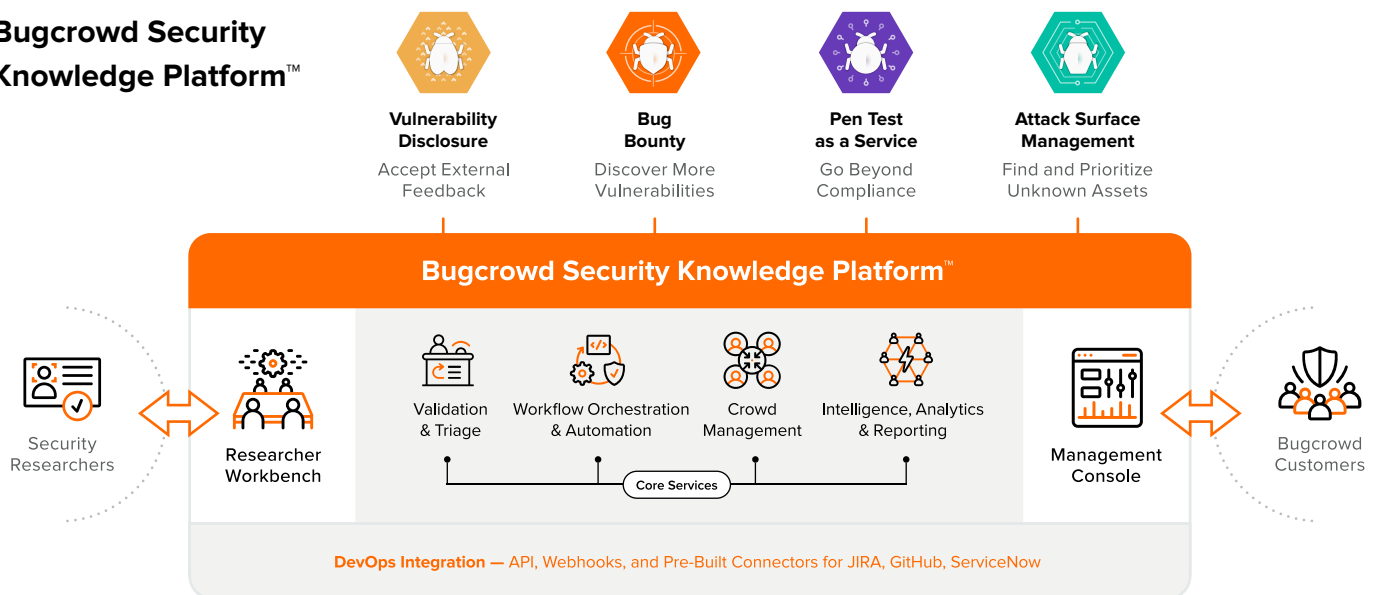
Bugcrowd Security Knowledge Platform™

Vulnerability Disclosure
Accept External Feedback

Bug Bounty
Discover More Vulnerabilities

Pen Test as a Service
Go Beyond Compliance

Attack Surface Management
Find and Prioritize Unknown Assets

Bugcrowd Security Knowledge Platform™

Security Researchers

Researcher Workbench

Validation & Triage

Workflow Orchestration & Automation

Crowd Management

Intelligence, Analytics & Reporting

Core Services

Management Console

Bugcrowd Customers

DevOps Integration — API, Webhooks, and Pre-Built Connectors for JIRA, GitHub, ServiceNow